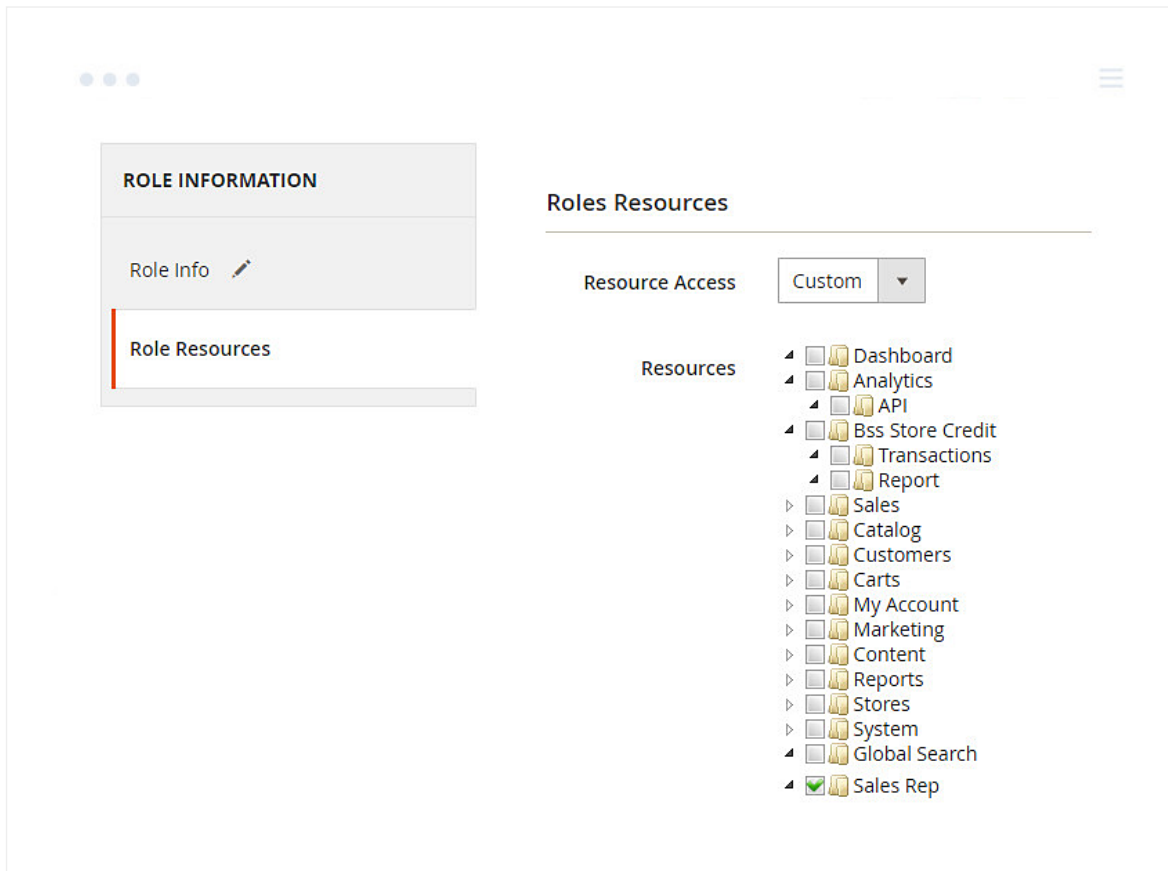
ROLE INFORMATION

Role Info

Role Resources

Roles Resources

Resource Access Custom

Resources

Dashboard
Analytics
API
Bss Store Credit
Transactions
Report
Sales
Catalog
Customers
Carts
My Account
Marketing
Content
Reports
Stores
System
Global Search
Sales Rep